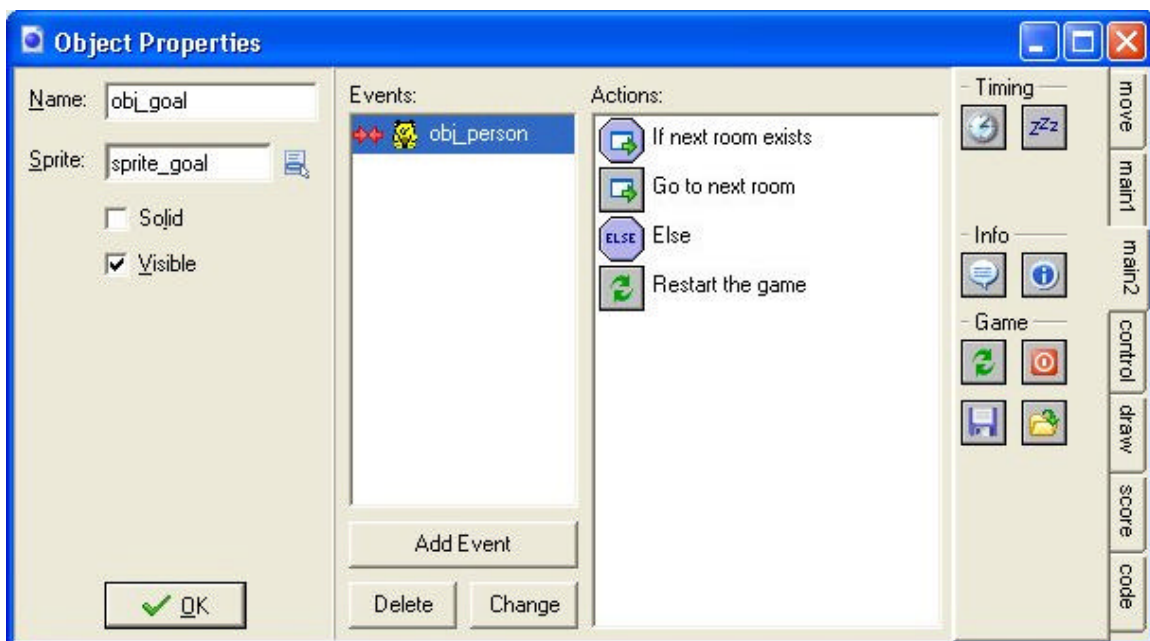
Object Properties

Name: obj_goal

Sprite: sprite_goal

Solid

Visible

OK

Events:

obj_person

Add Event

Delete

Change

Actions:

If next room exists

Go to next room

ELSE Else

Restart the game

Timing

$Z^{Z}z$

Info

Game

move

main1

main2

control

draw

score

code